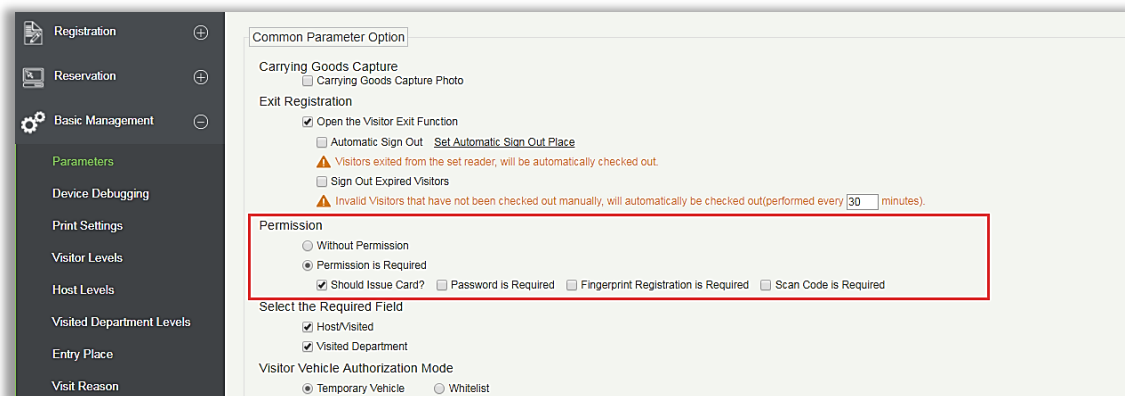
Registration
Reservation
Basic Management
Parameters
Device Debugging
Print Settings
Visitor Levels
Host Levels
Visited Department Levels
Entry Place
Visit Reason

Common Parameter Option

Carrying Goods Capture
Carrying Goods Capture Photo

Exit Registration
Open the Visitor Exit Function
Automatic Sign Out Set Automatic Sign Out Place
Visitors exited from the set reader, will be automatically checked out.
Sign Out Expired Visitors
Invalid Visitors that have not been checked out manually, will automatically be checked out(performed every 30 minutes).

Permission
Without Permission
Permission is Required
Should Issue Card? Password is Required Fingerprint Registration is Required Scan Code is Required

Select the Required Field
Host/Visited
Visited Department

Visitor Vehicle Authorization Mode
Temporary Vehicle Whitelist